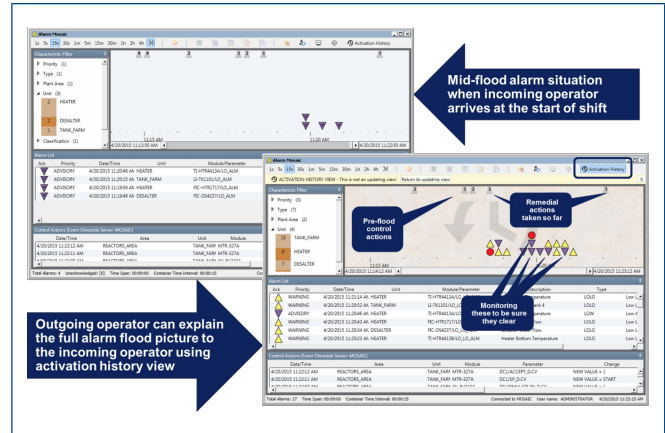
Alarm Mosaic
1s 5s 15s 30s 1m 5m 15m 30m 1h 2h 4h
Activation History
Characteristic Filter
Priority (1)
Type (1)
Plant Area (1)
Unit (3)
2 HEATER
1 DESALTER
1 TANK_FARM
Classification (1)
4/20/2015 11:13:50 AM
11:15 AM
11:20 AM
4/20/2015 11:22:50 AM

Mid-flood alarm situation when incoming operator arrives at the start of shift

Alarm List
| Ack | Priority | Date/Time | Unit | Module/Parameter |
|---|---|---|---|---|
| | ADVISORY | 4/20/2015 11:20:46 AM | HEATER | TI-HTR4134/LO_ALM |
| | ADVISORY | 4/20/2015 11:20:15 AM | TANK_FARM | LI-TK1101/LO_ALM |
| | ADVISORY | 4/20/2015 11:19:56 AM | HEATER | FIC-HTR1717/LO_ALM |
| | ADVISORY | 4/20/2015 11:19:38 AM | DESALTER | FIC-DS4237/LO_ALM |

Control Actions (Event Chronicle Server: MOSAIC)
| Date/Time | Area | Unit | Module |
|---|---|---|---|
| 4/20/2015 11:22:12 AM | REACTORS_AREA | | |
| 4/20/2015 11:22:11 AM | REACTORS_AREA | | |

Total Alarms: 4 Unacknowledged: [3] Time Span: 00:09:00 Container Time Interval: 00:00:15

Alarm Mosaic
1s 5s 15s 30s 1m 5m 15m 30m 1h 2h 4h
Activation History
ACTIVATION HISTORY VIEW - This is not an updating view! Return to updating view
Characteristic Filter
Priority (3)
Type (7)
Plant Area (3)
Unit (4)
10 TANK_FARM
8 HEATER
7 DESALTER
4/20/2015 11:14:12 AM
11:15 AM
4/20/2015 11:23:12 AM

Pre-flood control actions

Remedial actions taken so far

Monitoring these to be sure they clear

Alarm List
| Ack | Priority | Date/Time | Unit | Module/Parameter | Description | Type |
|---|---|---|---|---|---|---|
| | WARNING | 4/20/2015 11:22:14 AM | HEATER | TI-HTR4134/LO_ALM | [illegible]perature | LOLO |
| | WARNING | 4/20/2015 11:20:52 AM | TANK_FARM | LI-TK1101/LO_ALM | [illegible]ank 4 | LOLO |
| | ADVISORY | 4/20/2015 11:20:46 AM | HEATER | TI-HTR4134/LO_ALM | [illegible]perature | LOW |
| | WARNING | 4/20/2015 11:20:43 AM | HEATER | FIC-HTR1717/LO_ALM | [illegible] | LOLO |
| | WARNING | 4/20/2015 11:20:34 AM | DESALTER | FIC-DS4237/LO_ALM | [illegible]Flow | LOLO |
| | WARNING | 4/20/2015 11:20:34 AM | HEATER | TI-HTR4138/LO_ALM | Heater Bottom Temperature | LOLO |

Control Actions (Event Chronicle Server: MOSAIC)
| Date/Time | Area | Unit | Module | Parameter | Change |
|---|---|---|---|---|---|
| 4/20/2015 11:22:12 AM | REACTORS_AREA | TANK_FARM | MTR-327A | DC1/ACCEPT_D.CV | NEW VALUE = 1 |
| 4/20/2015 11:22:11 AM | REACTORS_AREA | TANK_FARM | MTR-327A | DC1/SP_D.CV | NEW VALUE = START |

Total Alarms: 17 Time Span: 00:09:00 Container Time Interval: 00:00:15 Connected to MOSAIC User name: ADMINISTRATOR 4/20/2015 11:23:15 AM

Outgoing operator can explain the full alarm flood picture to the incoming operator using activation history view